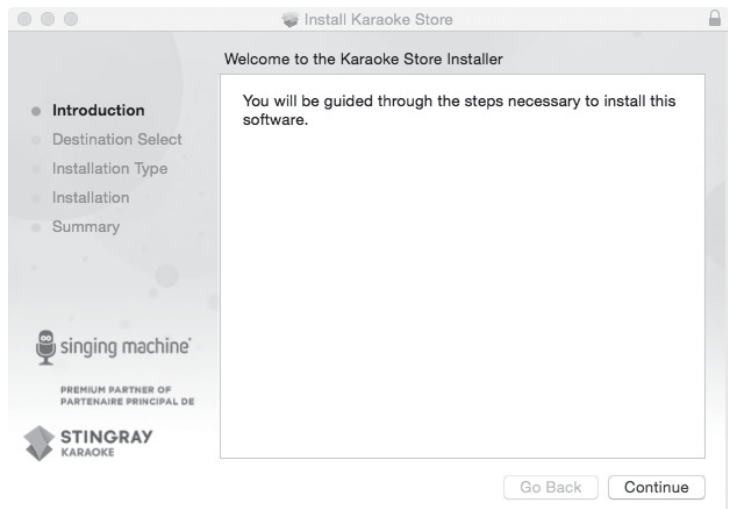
Install Karaoke Store

Welcome to the Karaoke Store Installer

Introduction
Destination Select
Installation Type
Installation
Summary

You will be guided through the steps necessary to install this software.

singing machine

PREMIUM PARTNER OF
PARTENAIRE PRINCIPAL DE

STINGRAY
KARAOKE

Go Back
Continue